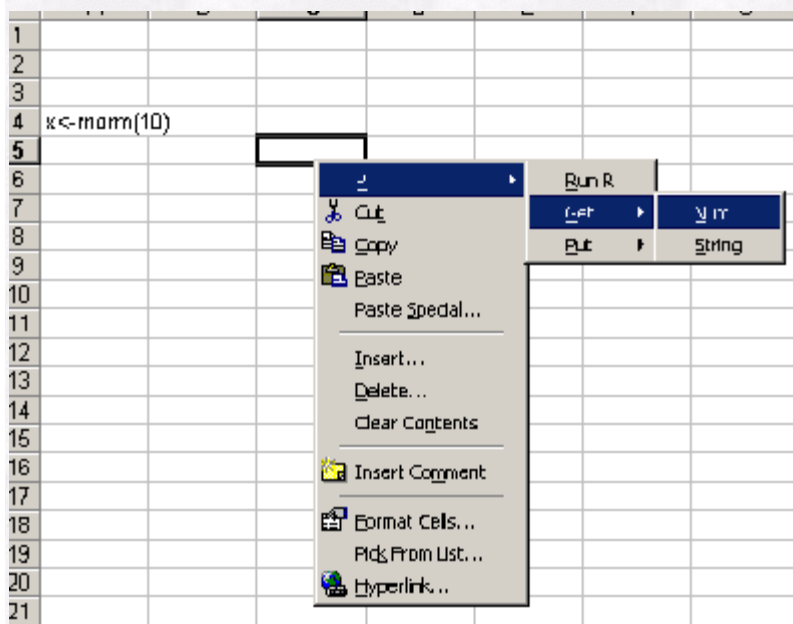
1
2
3
4 x<-rnorm(10)
5
6
7
8
9
10
11
12
13
14
15
16
17
18
19
20
21

R
Cut
Copy
Paste
Paste Special...
Insert...
Delete...
Clear Contents
Insert Comment
Format Cells...
Pick From List...
Hyperlink...

Run R
Get
Put

Num
String